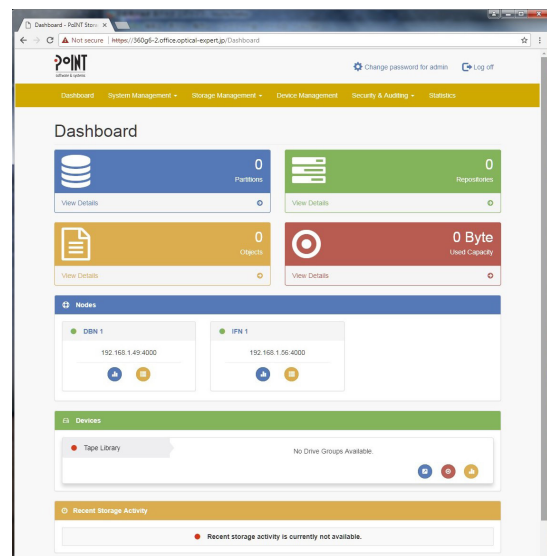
Dashboard - PoINT Stor ×

Not secure | https://360g6-2.office.optical-expert.jp/Dashboard

PoINT
Software & Systems

Change password for admin   Log off

Dashboard   System Management ▾   Storage Management ▾   Device Management   Security & Auditing ▾   Statistics

Dashboard

0
Partitions
View Details

0
Repositories
View Details

0
Objects
View Details

0 Byte
Used Capacity
View Details

Nodes

DBN 1
192.168.1.49:4000

IFN 1
192.168.1.56:4000

Devices

Tape Library
No Drive Groups Available.

Recent Storage Activity

Recent storage activity is currently not available.